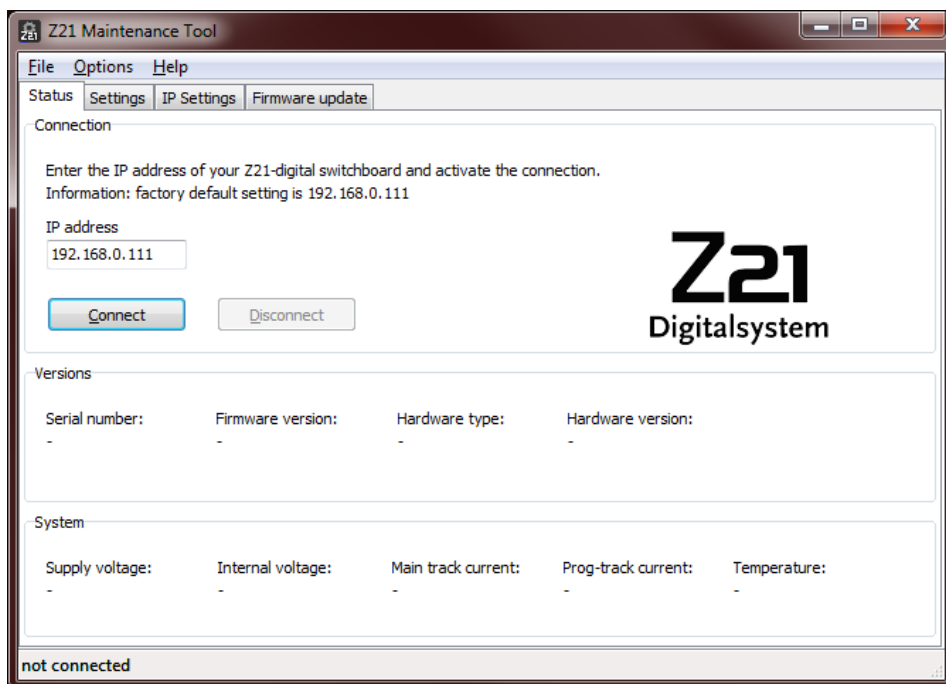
Z21 Maintenance Tool

File Options Help

Status Settings IP Settings Firmware update

Connection

Enter the IP address of your Z21-digital switchboard and activate the connection.
Information: factory default setting is 192.168.0.111

IP address
192.168.0.111

Connect Disconnect

Z21
Digitalsystem

Versions

Serial number: Firmware version: Hardware type: Hardware version:
- - - -

System

Supply voltage: Internal voltage: Main track current: Prog-track current: Temperature:
- - - - -

not connected